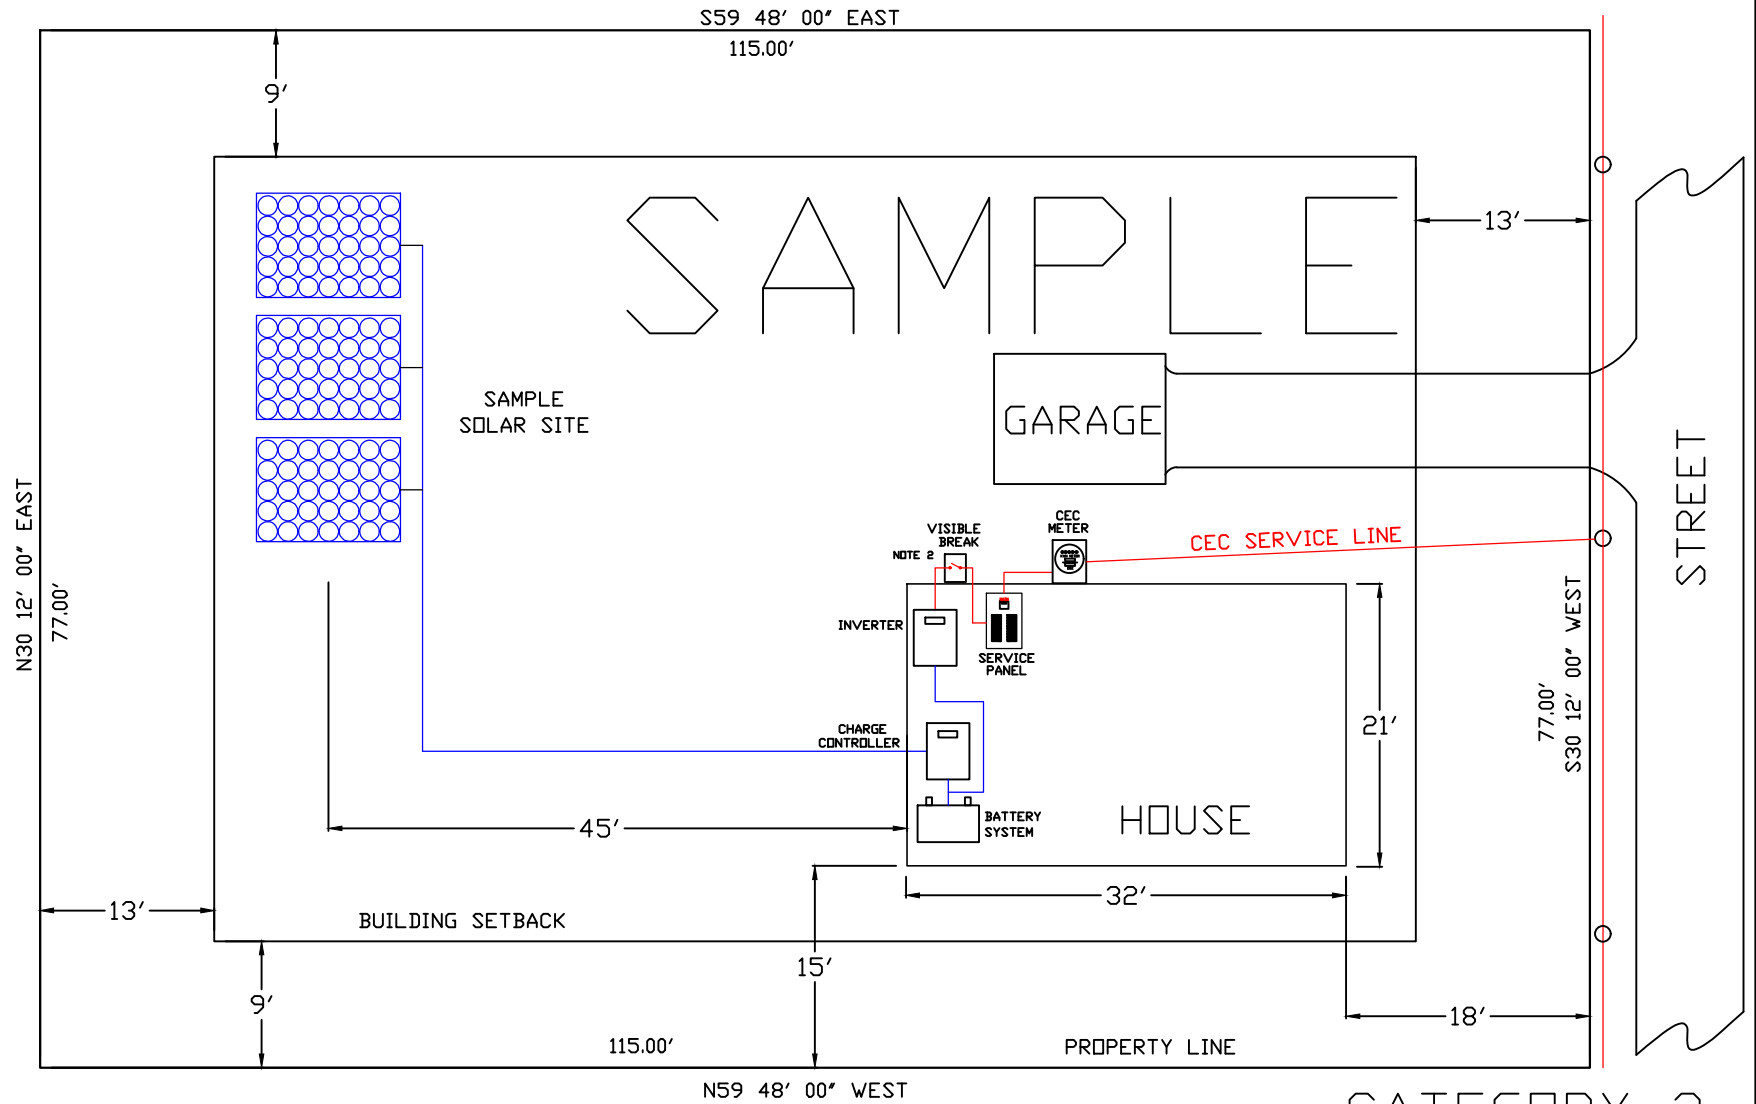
S59 48′ 00″ EAST
115.00′
9′
SAMPLE
13′
SAMPLE SOLAR SITE
GARAGE
STREET
N30 12′ 00″ EAST
77.00′
VISIBLE BREAK
NOTE 2
CEC METER
CEC SERVICE LINE
INVERTER
SERVICE PANEL
77.00′
S30 12′ 00″ WEST
21′
CHARGE CONTROLLER
BATTERY SYSTEM
HOUSE
45′
32′
13′
BUILDING SETBACK
15′
9′
18′
115.00′
PROPERTY LINE
N59 48′ 00″ WEST
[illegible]